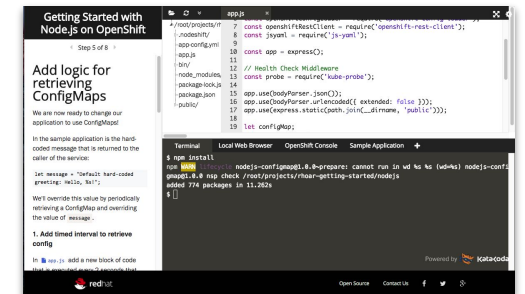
Getting Started with Node.js on OpenShift

Step 5 of 8

Add logic for retrieving ConfigMaps

We are now ready to change our application to use ConfigMaps!

In the sample application is the hard-coded message that is returned to the caller of the service:

let message = "Default hard-coded greeting: Hello, %s!";

We'll override this value by periodically retrieving a ConfigMap and overriding the value of message.

1. Add timed interval to retrieve config

In app.js add a new block of code that is executed every 2 seconds that

/root/projects/rh
.nodeshift/
app-config.yml
app.js
bin/
node_modules
package-lock.js
package.json
public/

app.js

7 const openshiftRestClient = require('openshift-rest-client');
8 const jsyaml = require('js-yaml');
9
10 const app = express();
11
12 // Health Check Middleware
13 const probe = require('kube-probe');
14
15 app.use(bodyParser.json());
16 app.use(bodyParser.urlencoded({ extended: false }));
17 app.use(express.static(path.join(__dirname, 'public')));
18
19 let configMap;

Terminal Local Web Browser OpenShift Console Sample Application +

$ npm install
npm WARN lifecycle nodejs-configmap@1.0.0~prepare: cannot run in wd %s %s (wd=%s) nodejs-confi
gmap@1.0.0 nsp check /root/projects/rhoar-getting-started/nodejs
added 774 packages in 11.262s
$

Powered by katacoda

redhat

Open Source Contact Us